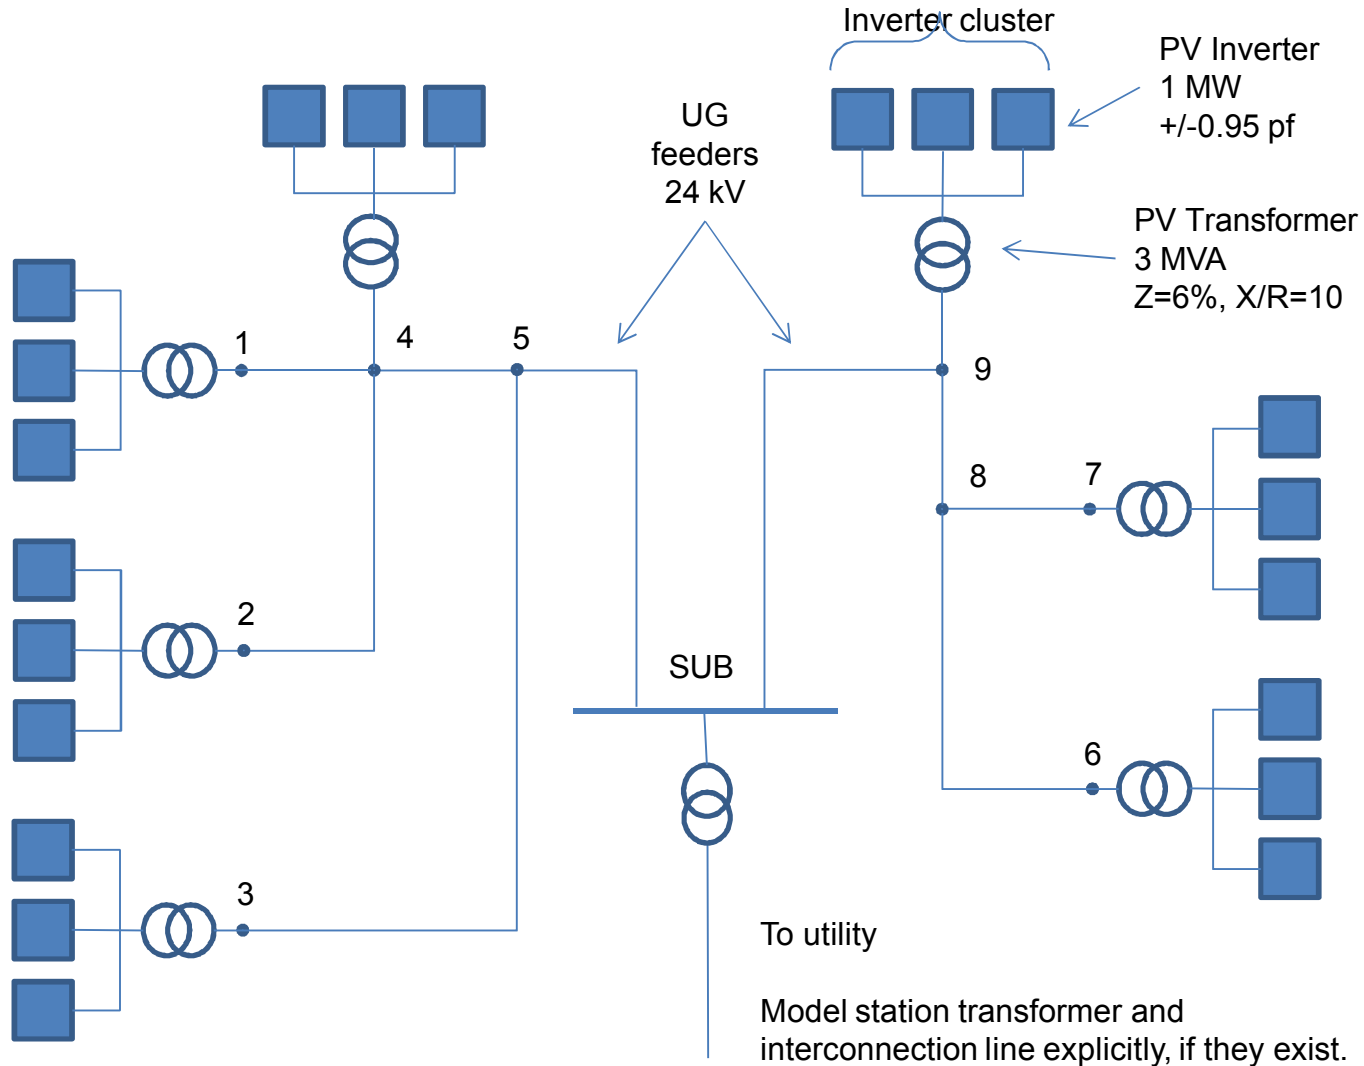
Inverter cluster

PV Inverter
1 MW
+/-0.95 pf

UG
feeders
24 kV

PV Transformer
3 MVA
Z=6%, X/R=10

1

4

5

9

8

7

2

SUB

6

3

To utility

Model station transformer and interconnection line explicitly, if they exist.